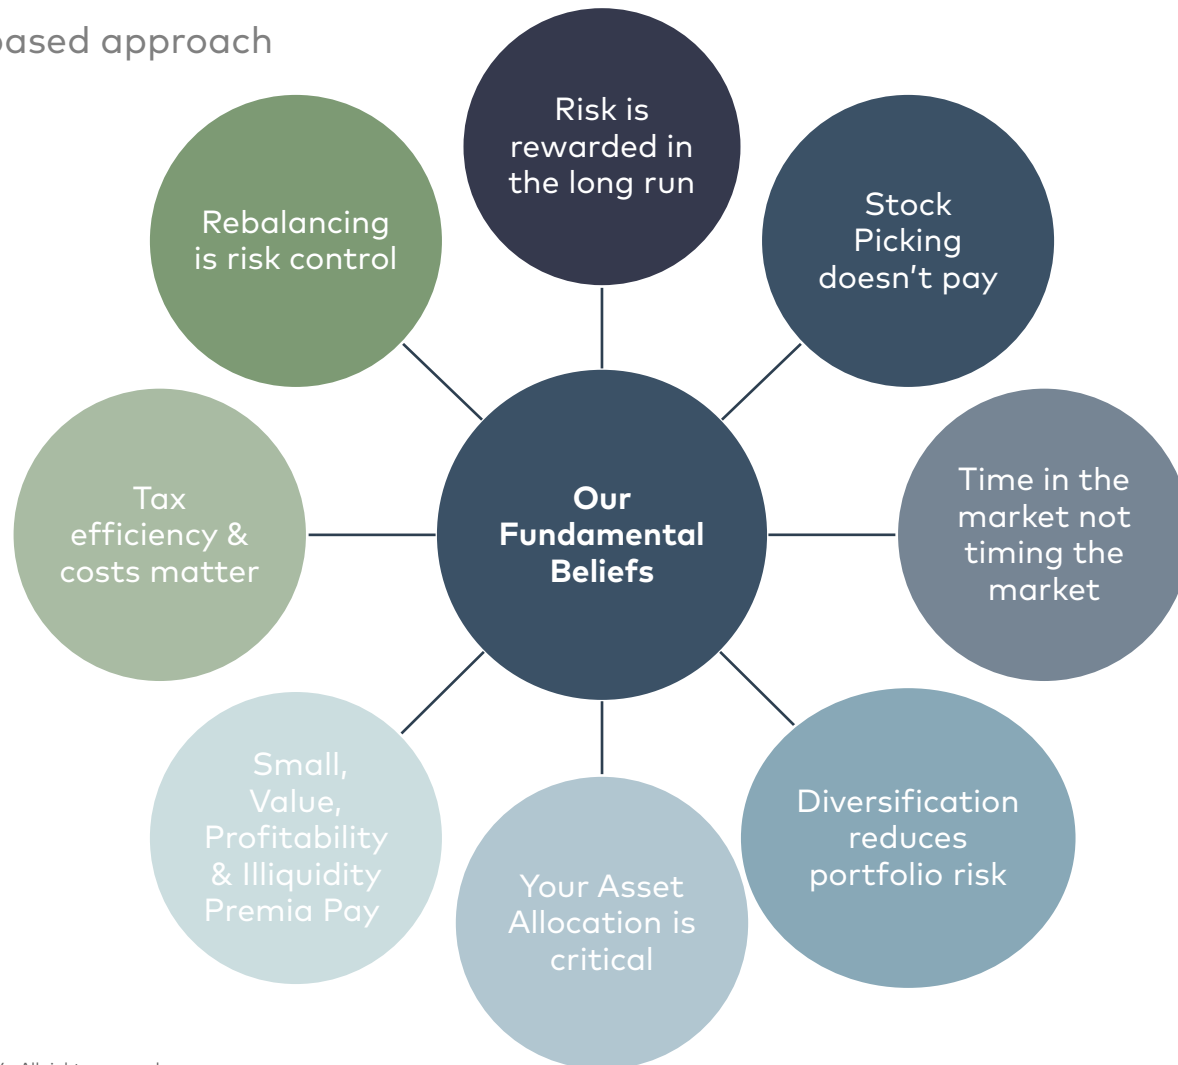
based approach

Risk is rewarded in the long run

Stock Picking doesn't pay

Rebalancing is risk control

Our Fundamental Beliefs

Tax efficiency & costs matter

Time in the market not timing the market

Small, Value, Profitability & Illiquidity Premia Pay

Diversification reduces portfolio risk

Your Asset Allocation is critical

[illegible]. All rights reserved.